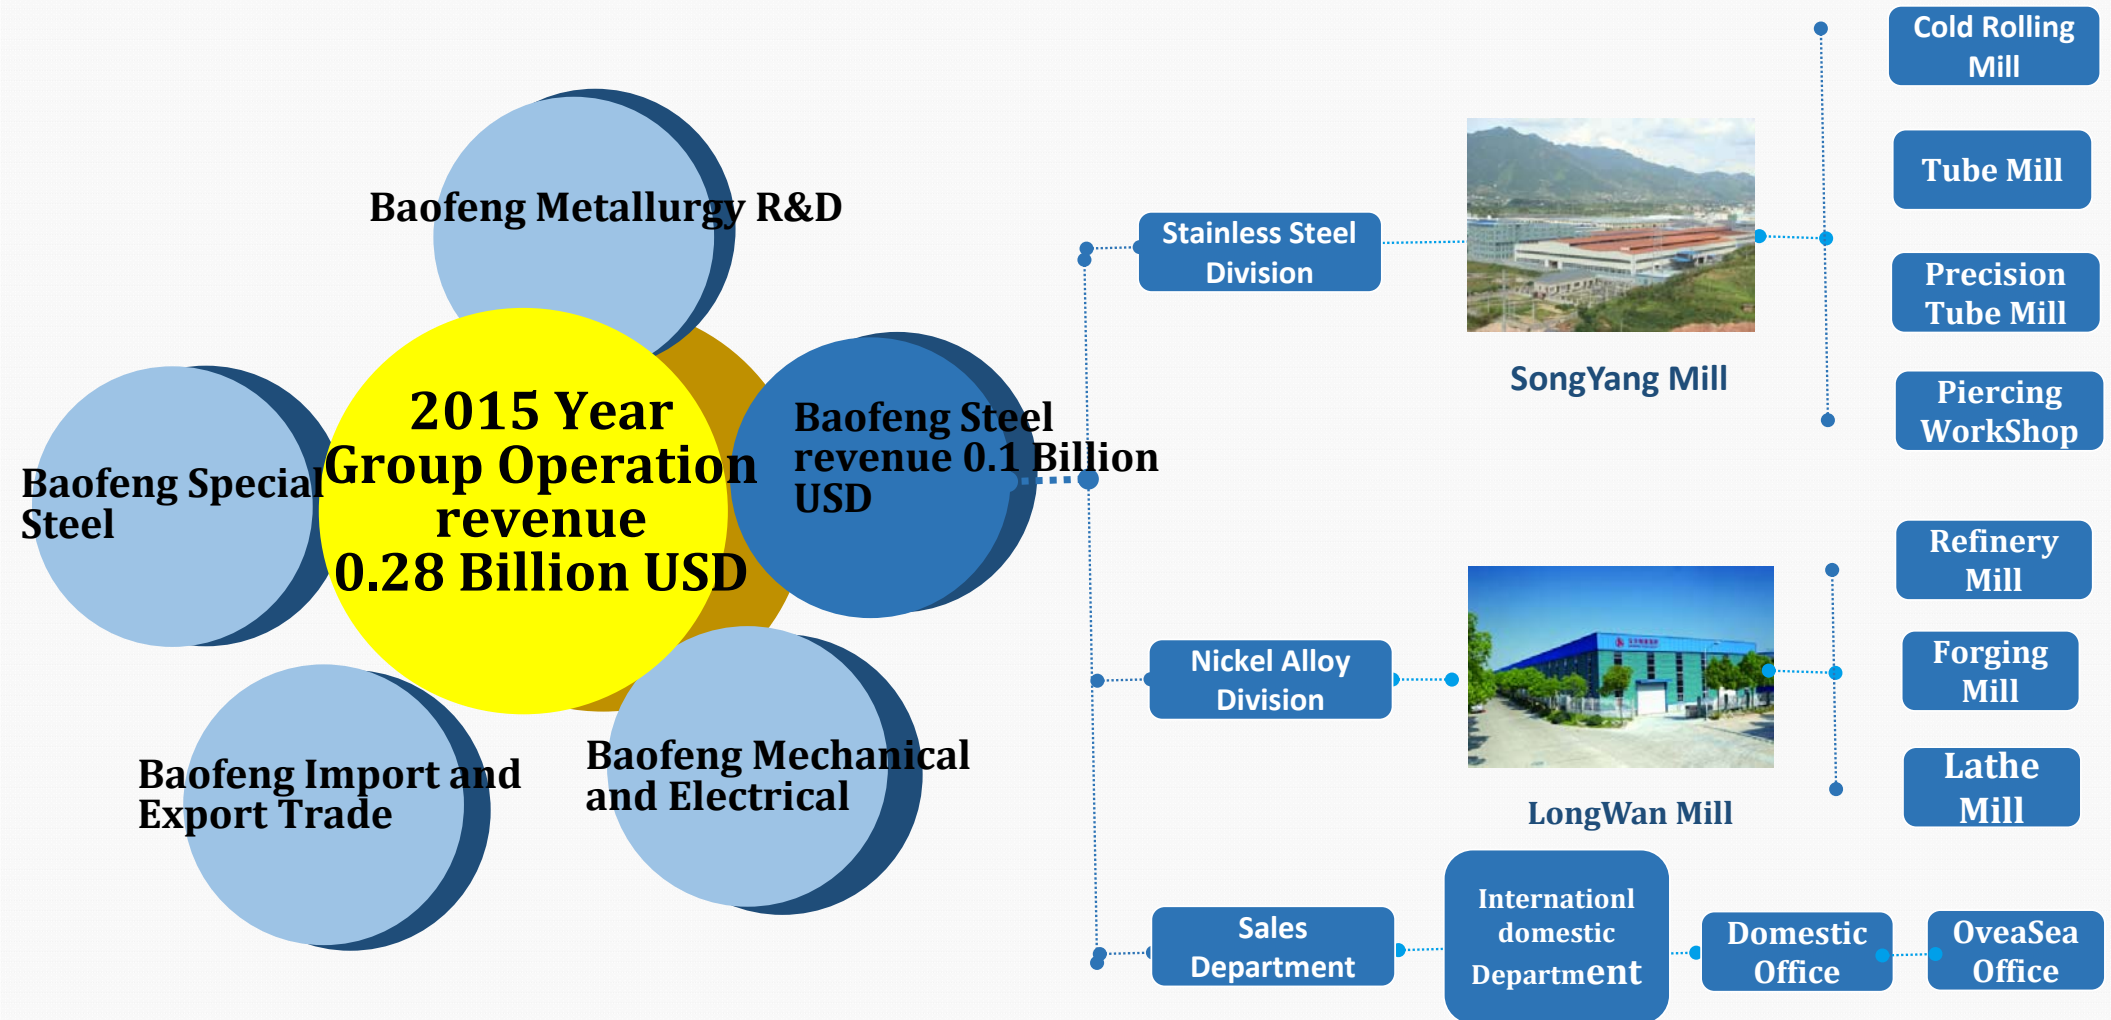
Baofeng Metallurgy R&D

Baofeng Special Steel

2015 Year Group Operation revenue 0.28 Billion USD

Baofeng Steel revenue 0.1 Billion USD

Baofeng Import and Export Trade

Baofeng Mechanical and Electrical

Stainless Steel Division

SongYang Mill

Cold Rolling Mill

Tube Mill

Precision Tube Mill

Piercing WorkShop

Nickel Alloy Division

LongWan Mill

Refinery Mill

Forging Mill

Lathe Mill

Sales Department

Internationl domestic Department

Domestic Office

OveaSea Office